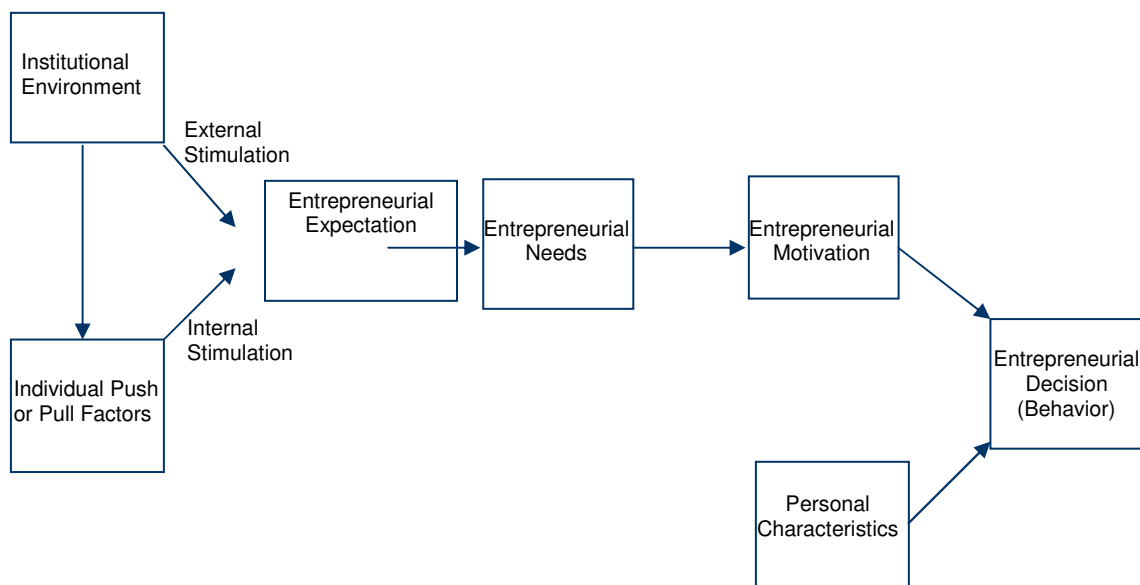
Institutional Environment

External Stimulation

Internal Stimulation

Individual Push or Pull Factors

Entrepreneurial Expectation

Entrepreneurial Needs

Entrepreneurial Motivation

Entrepreneurial Decision (Behavior)

Personal Characteristics